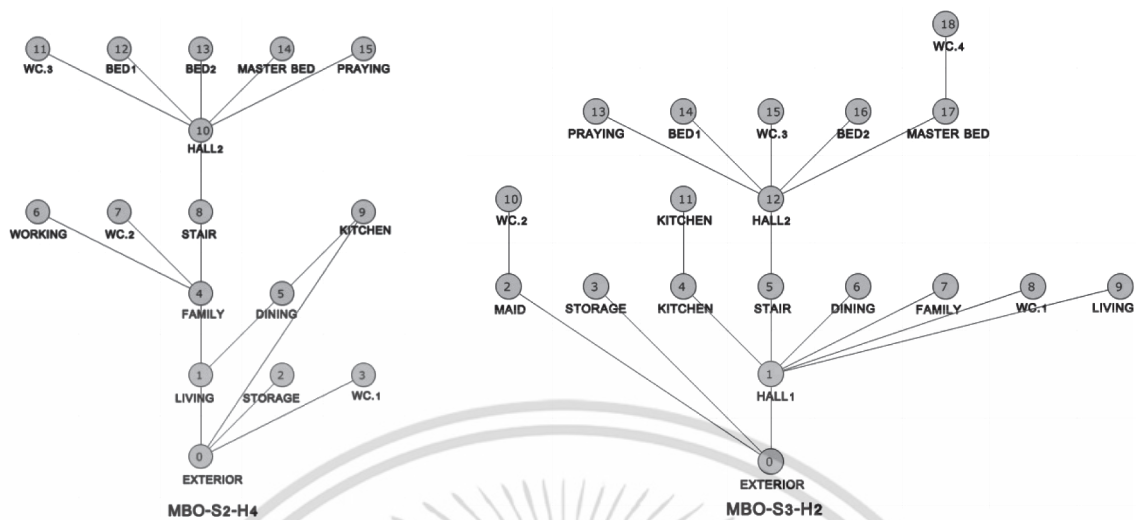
11
WC.3
12
BED1
13
BED2
14
MASTER BED
15
PRAYING
10
HALL2
6
WORKING
7
WC.2
8
STAIR
9
KITCHEN
4
FAMILY
5
DINING
1
LIVING
2
STORAGE
3
WC.1
0
EXTERIOR
MBO-S2-H4

18
WC.4
13
PRAYING
14
BED1
15
WC.3
16
BED2
17
MASTER BED
10
WC.2
11
KITCHEN
12
HALL2
2
MAID
3
STORAGE
4
KITCHEN
5
STAIR
6
DINING
7
FAMILY
8
WC.1
9
LIVING
1
HALL1
0
EXTERIOR
MBO-S3-H2